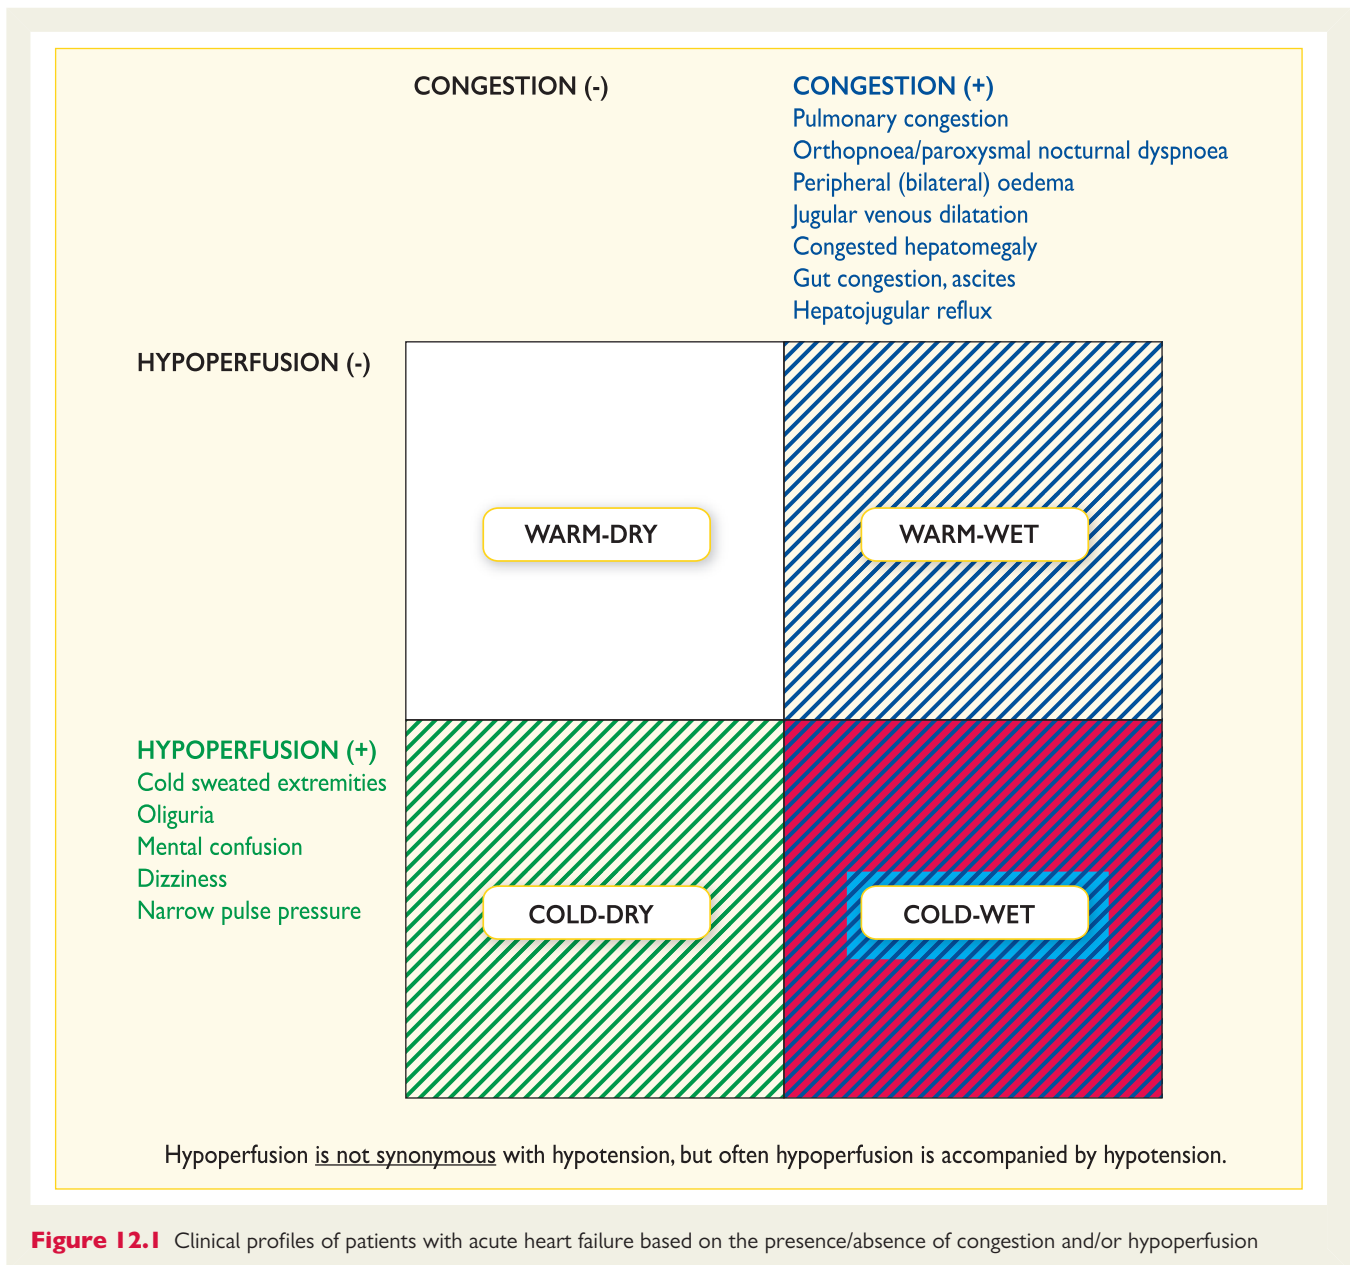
CONGESTION (-)

CONGESTION (+)
Pulmonary congestion
Orthopnoea/paroxysmal nocturnal dyspnoea
Peripheral (bilateral) oedema
Jugular venous dilatation
Congested hepatomegaly
Gut congestion, ascites
Hepatojugular reflux

HYPOPERFUSION (-)

WARM-DRY

WARM-WET

HYPOPERFUSION (+)
Cold sweated extremities
Oliguria
Mental confusion
Dizziness
Narrow pulse pressure

COLD-DRY

COLD-WET

Hypoperfusion is not synonymous with hypotension, but often hypoperfusion is accompanied by hypotension.

Figure 12.1 Clinical profiles of patients with acute heart failure based on the presence/absence of congestion and/or hypoperfusion